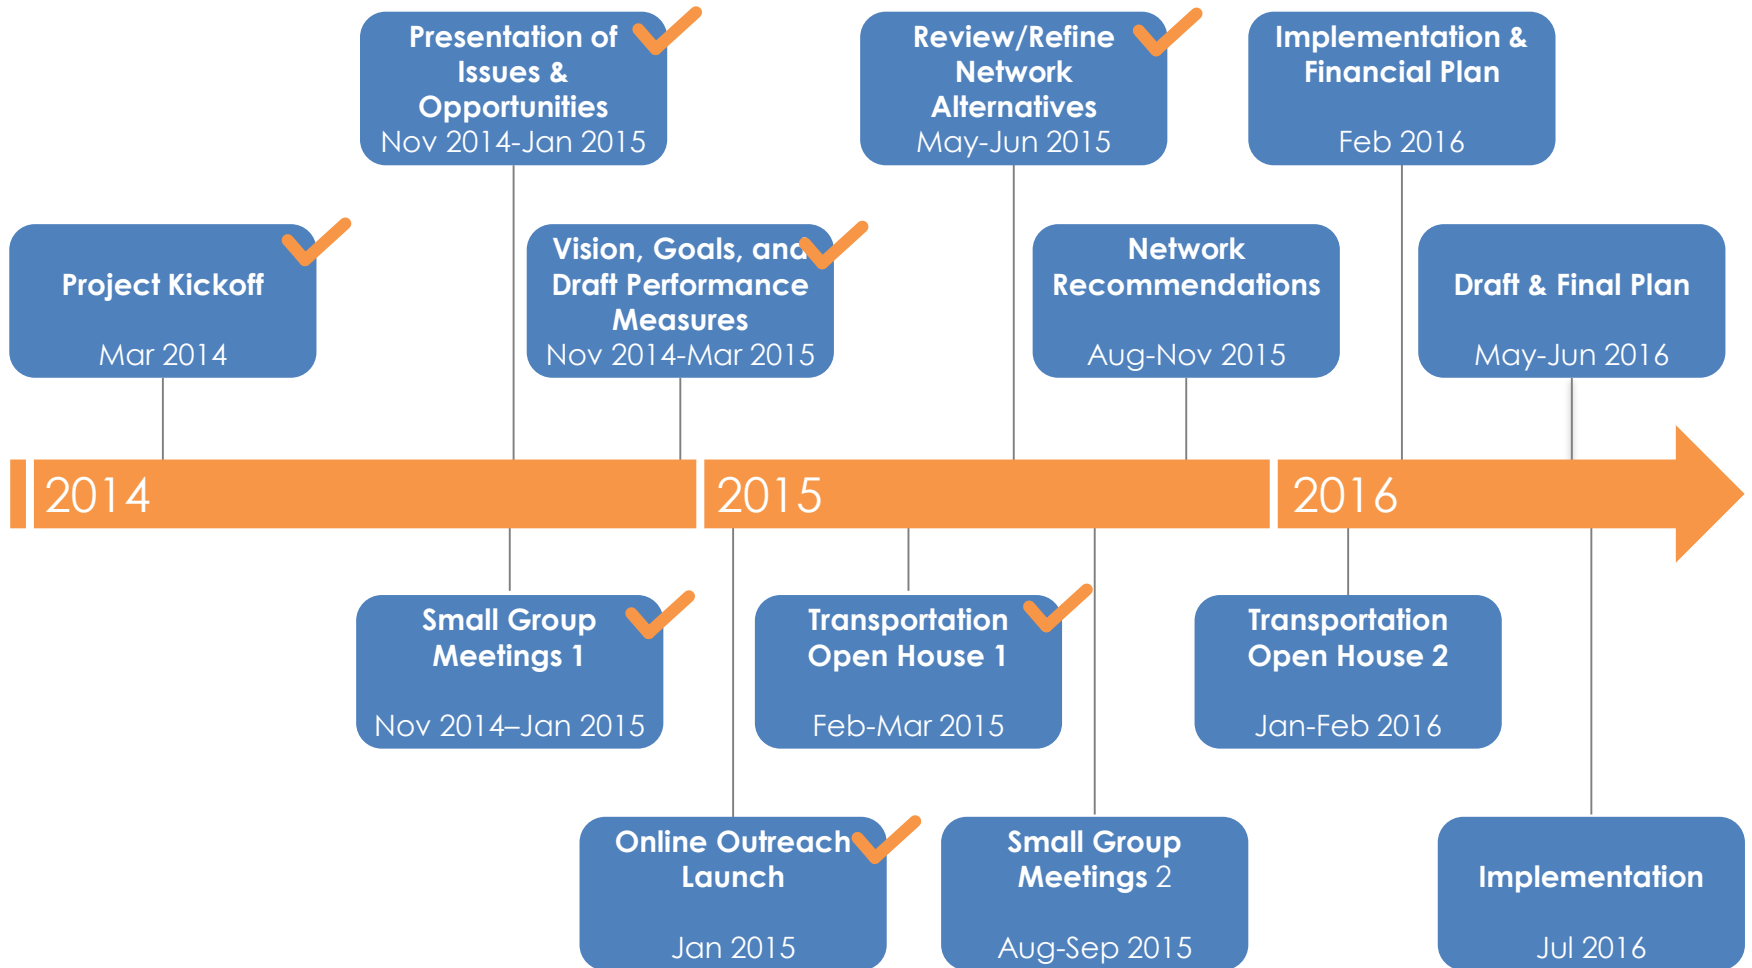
Presentation of Issues & Opportunities
Nov 2014-Jan 2015

Review/Refine Network Alternatives
May-Jun 2015

Implementation & Financial Plan
Feb 2016

Project Kickoff
Mar 2014

Vision, Goals, and Draft Performance Measures
Nov 2014-Mar 2015

Network Recommendations
Aug-Nov 2015

Draft & Final Plan
May-Jun 2016

2014

2015

2016

Small Group Meetings 1
Nov 2014–Jan 2015

Transportation Open House 1
Feb-Mar 2015

Transportation Open House 2
Jan-Feb 2016

Online Outreach Launch
Jan 2015

Small Group Meetings 2
Aug-Sep 2015

Implementation
Jul 2016